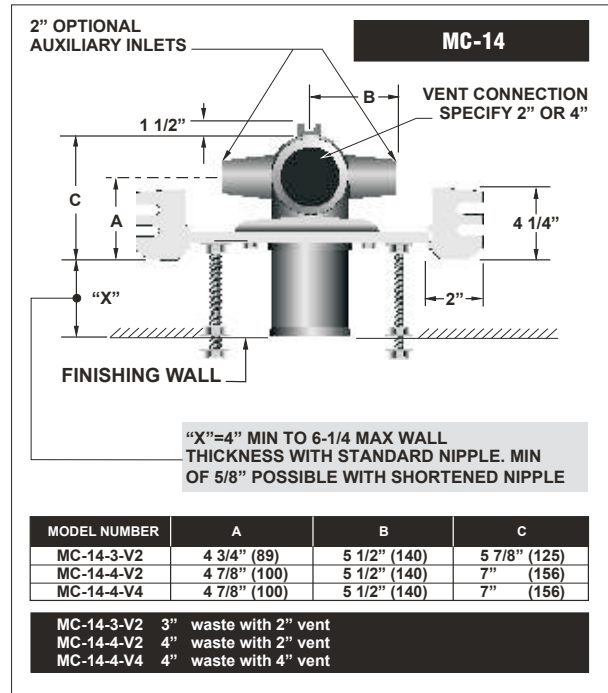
2" OPTIONAL AUXILIARY INLETS

MC-14

B

VENT CONNECTION SPECIFY 2" OR 4"

1 1/2"

C

A

4 1/4"

"X"

2"

FINISHING WALL

"X"=4" MIN TO 6-1/4 MAX WALL THICKNESS WITH STANDARD NIPPLE. MIN OF 5/8" POSSIBLE WITH SHORTENED NIPPLE

| MODEL NUMBER | A | B | C |
|---|---|---|---|
| MC-14-3-V2 | 4 3/4" (89) | 5 1/2" (140) | 5 7/8" (125) |
| MC-14-4-V2 | 4 7/8" (100) | 5 1/2" (140) | 7" (156) |
| MC-14-4-V4 | 4 7/8" (100) | 5 1/2" (140) | 7" (156) |

MC-14-3-V2 3" waste with 2" vent
MC-14-4-V2 4" waste with 2" vent
MC-14-4-V4 4" waste with 4" vent